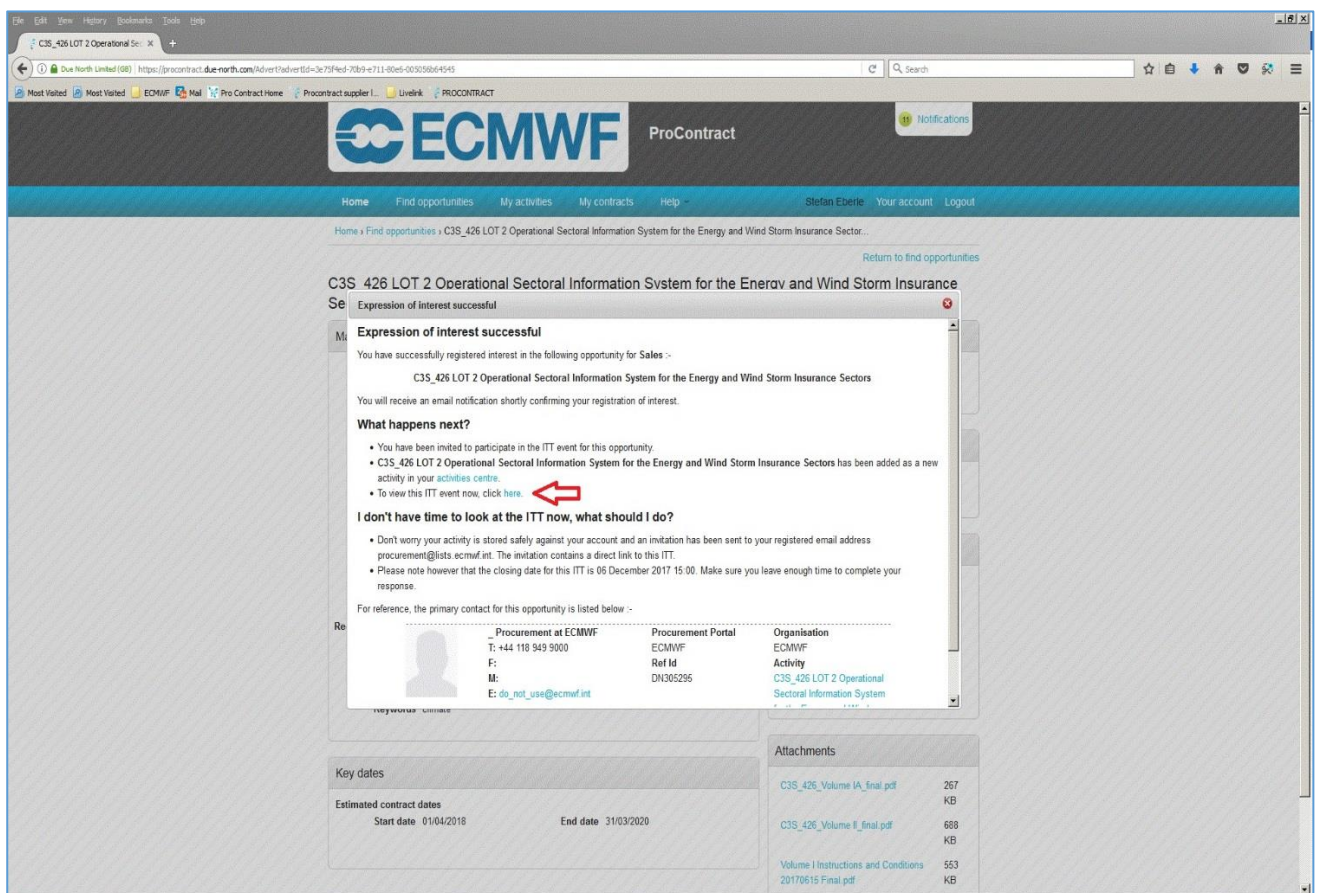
File Edit View History Bookmarks Tools Help

C3S_426 LOT 2 Operational Se ×

Due North Limited (GB) | https://procontract.due-north.com/Advert?advertId=3e75f4ed-70b9-e711-80e6-005056b64545

Search

Most Visited | Most Visited | ECMWF | Mail | Pro Contract Home | Procontract supplier l... | Livelink | PROCONTRACT

ECMWF ProContract

11 Notifications

Home Find opportunities My activities My contracts Help Stefan Eberle Your account Logout

Home › Find opportunities › C3S_426 LOT 2 Operational Sectoral Information System for the Energy and Wind Storm Insurance Sector...

Return to find opportunities

C3S_426 LOT 2 Operational Sectoral Information System for the Energy and Wind Storm Insurance Se

Expression of interest successful

Expression of interest successful

You have successfully registered interest in the following opportunity for Sales :-

C3S_426 LOT 2 Operational Sectoral Information System for the Energy and Wind Storm Insurance Sectors

You will receive an email notification shortly confirming your registration of interest.

What happens next?

• You have been invited to participate in the ITT event for this opportunity.
• C3S_426 LOT 2 Operational Sectoral Information System for the Energy and Wind Storm Insurance Sectors has been added as a new activity in your activities centre.
• To view this ITT event now, click here.

I don't have time to look at the ITT now, what should I do?

• Don't worry your activity is stored safely against your account and an invitation has been sent to your registered email address procurement@lists.ecmwf.int. The invitation contains a direct link to this ITT.
• Please note however that the closing date for this ITT is 06 December 2017 15:00. Make sure you leave enough time to complete your response.

For reference, the primary contact for this opportunity is listed below :-

| _ Procurement at ECMWF | Procurement Portal | Organisation |
|---|---|---|
| T: +44 118 949 9000 | ECMWF | ECMWF |
| F: | Ref Id | Activity |
| M: | DN305295 | C3S_426 LOT 2 Operational Sectoral Information System |
| E: do_not_use@ecmwf.int | | |

Ma

Re

Keywords Climate

Attachments

C3S_426_Volume IA_final.pdf 267 KB

C3S_426_Volume II_final.pdf 688 KB

Volume I Instructions and Conditions 20170616 Final.pdf 553 KB

Key dates

Estimated contract dates

Start date 01/04/2018 End date 31/03/2020